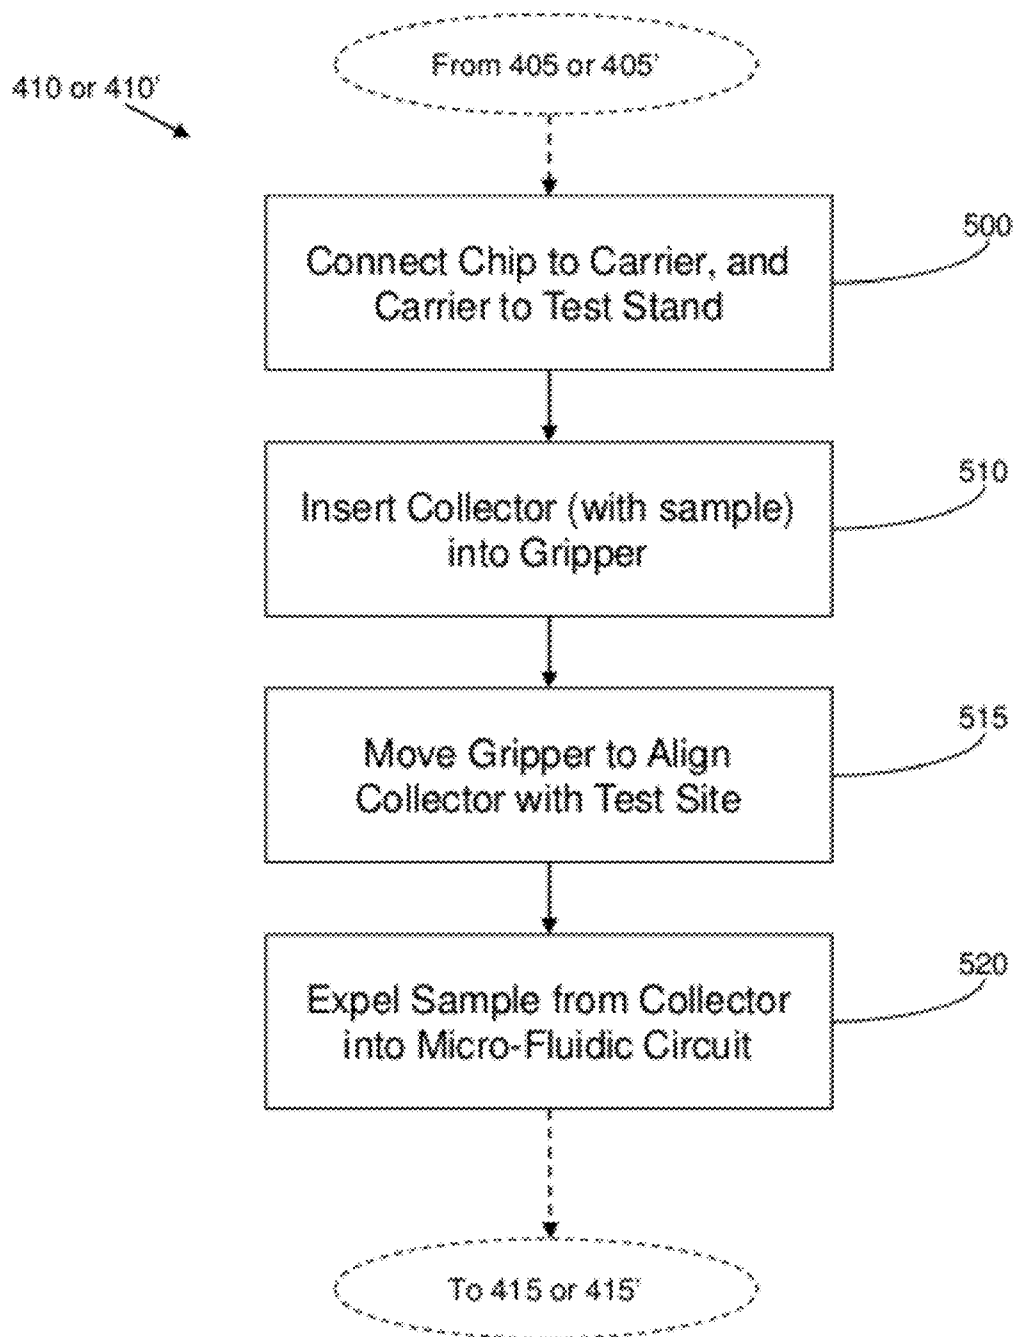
410 or 410'

From 405 or 405'

Connect Chip to Carrier, and Carrier to Test Stand

500

Insert Collector (with sample) into Gripper

510

Move Gripper to Align Collector with Test Site

515

Expel Sample from Collector into Micro-Fluidic Circuit

520

To 415 or 415'